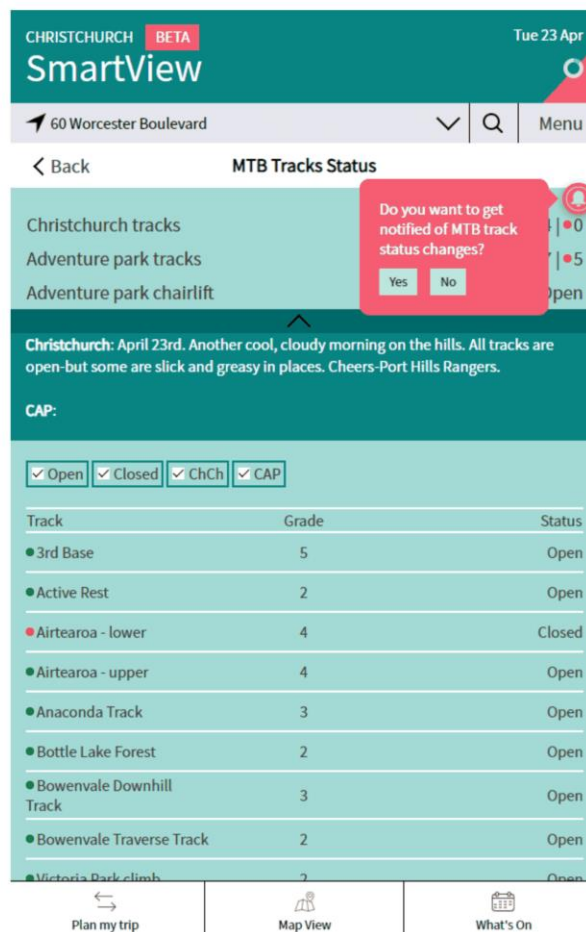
CHRISTCHURCH BETA
SmartView

Tue 23 Apr

60 Worcester Boulevard

Menu

< Back

MTB Tracks Status

Christchurch tracks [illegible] | 0

Adventure park tracks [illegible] | 5

Adventure park chairlift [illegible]pen

Do you want to get notified of MTB track status changes?

Yes No

Christchurch: April 23rd. Another cool, cloudy morning on the hills. All tracks are open-but some are slick and greasy in places. Cheers-Port Hills Rangers.

CAP:

Open Closed ChCh CAP

| Track | Grade | Status |
|---|---|---|
| 3rd Base | 5 | Open |
| Active Rest | 2 | Open |
| Airtearoa - lower | 4 | Closed |
| Airtearoa - upper | 4 | Open |
| Anaconda Track | 3 | Open |
| Bottle Lake Forest | 2 | Open |
| Bowenvale Downhill Track | 3 | Open |
| Bowenvale Traverse Track | 2 | Open |
| Victoria Park climb | 2 | Open |

Plan my trip

Map View

What's On